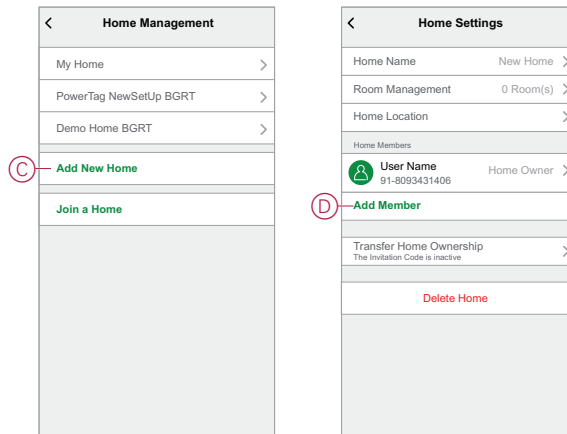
<

Home Management

My Home >

PowerTag NewSetUp BGRT >

Demo Home BGRT >

C

Add New Home

Join a Home

<

Home Settings

Home Name New Home >

Room Management 0 Room(s) >

Home Location >

Home Members

User Name
91-8093431406 Home Owner >

D

Add Member

Transfer Home Ownership
The Invitation Code is inactive >

Delete Home